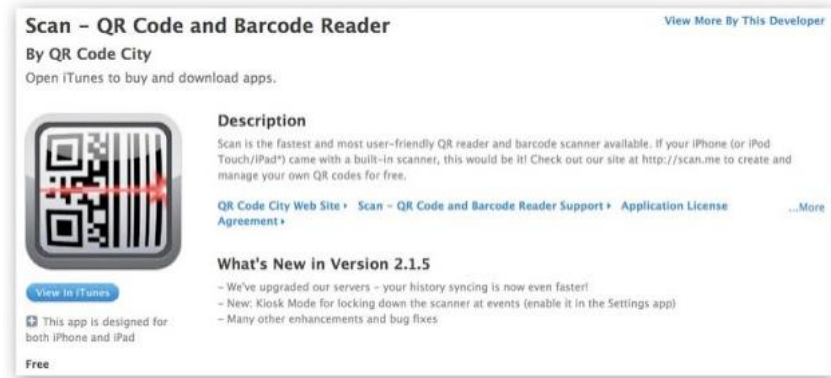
Scan – QR Code and Barcode Reader

View More By This Developer

By QR Code City

Open iTunes to buy and download apps.

Description

Scan is the fastest and most user-friendly QR reader and barcode scanner available. If your iPhone (or iPod Touch/iPad*) came with a built-in scanner, this would be it! Check out our site at http://scan.me to create and manage your own QR codes for free.

QR Code City Web Site ▸ Scan – QR Code and Barcode Reader Support ▸ Application License Agreement ▸

...More

What's New in Version 2.1.5

– We've upgraded our servers – your history syncing is now even faster!
– New: Kiosk Mode for locking down the scanner at events (enable it in the Settings app)
– Many other enhancements and bug fixes

View In iTunes

This app is designed for both iPhone and iPad

Free